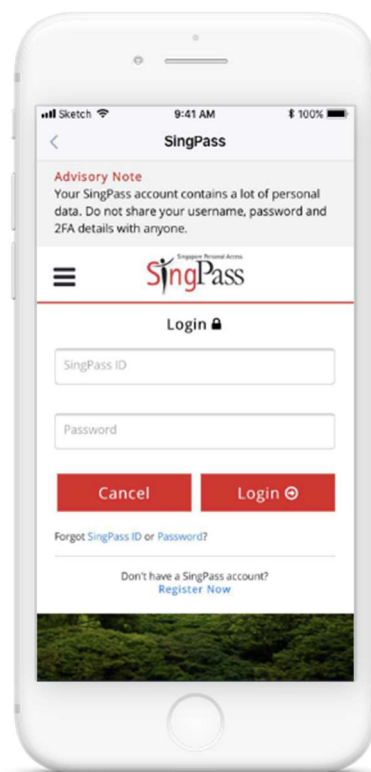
Sketch 9:41 AM 100%

SingPass

Advisory Note
Your SingPass account contains a lot of personal data. Do not share your username, password and 2FA details with anyone.

Singapore Personal Access
SingPass

Login

SingPass ID

Password

Cancel

Login

Forgot SingPass ID or Password?

Don't have a SingPass account?
Register Now